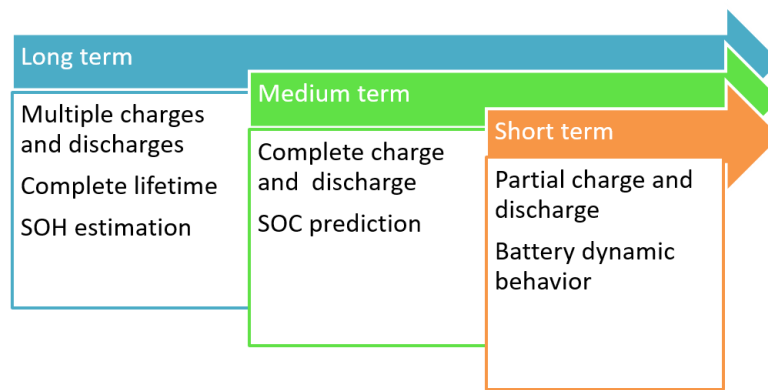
Long term

Multiple charges and discharges

Complete lifetime

SOH estimation

Medium term

Complete charge and discharge

SOC prediction

Short term

Partial charge and discharge

Battery dynamic behavior